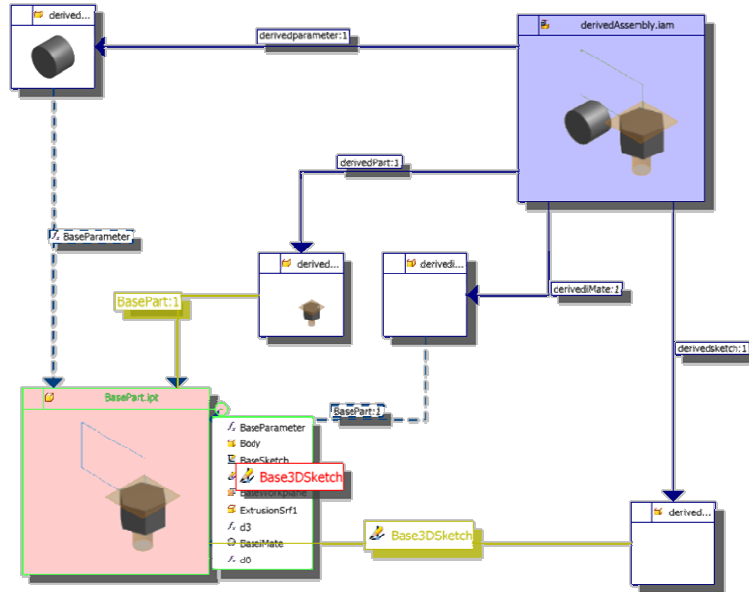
derived...

derivedAssembly.iam

derivedparameter:1

derivedPart:1

BaseParameter

BasePart:1

derived...

derivedi...

derivediMate:1

derivedsketch:1

BasePart.ipt

BasePart:1

BaseParameter
Body
BaseSketch
Base3DSketch
BaseWorkplane
ExtrusionSrf1
d3
BaseiMate
d0

Base3DSketch

derived...